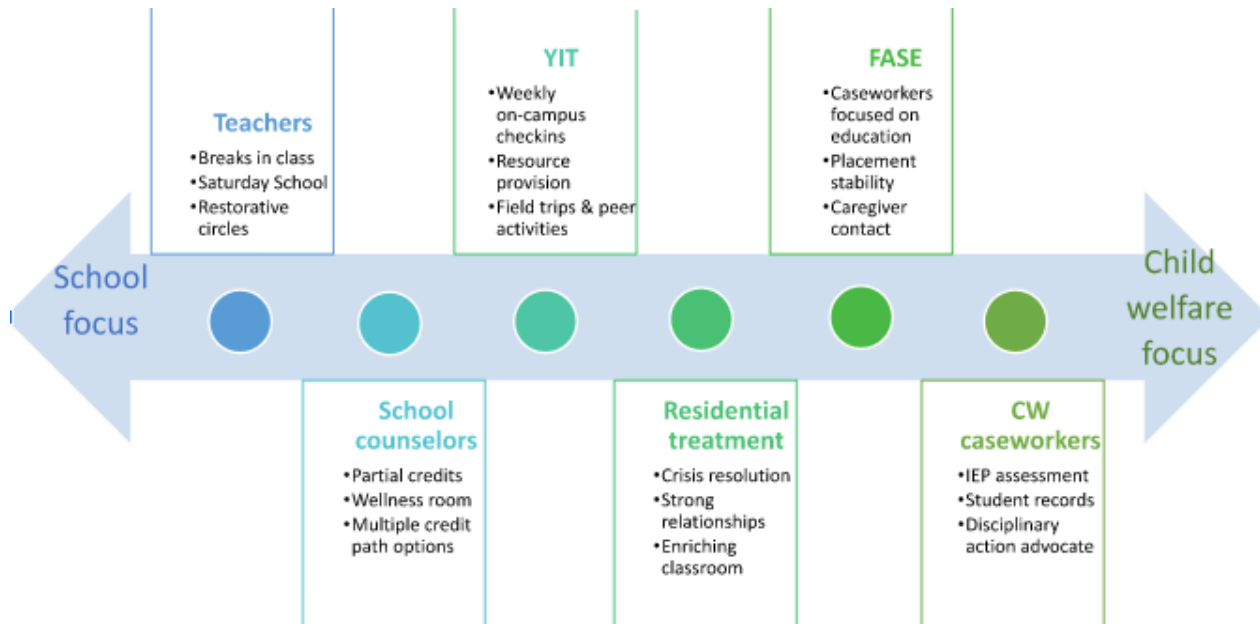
Teachers
•Breaks in class
•Saturday School
•Restorative circles

YIT
•Weekly on-campus checkins
•Resource provision
•Field trips & peer activities

FASE
•Caseworkers focused on education
•Placement stability
•Caregiver contact

School focus

Child welfare focus

School counselors
•Partial credits
•Wellness room
•Multiple credit path options

Residential treatment
•Crisis resolution
•Strong relationships
•Enriching classroom

CW caseworkers
•IEP assessment
•Student records
•Disciplinary action advocate